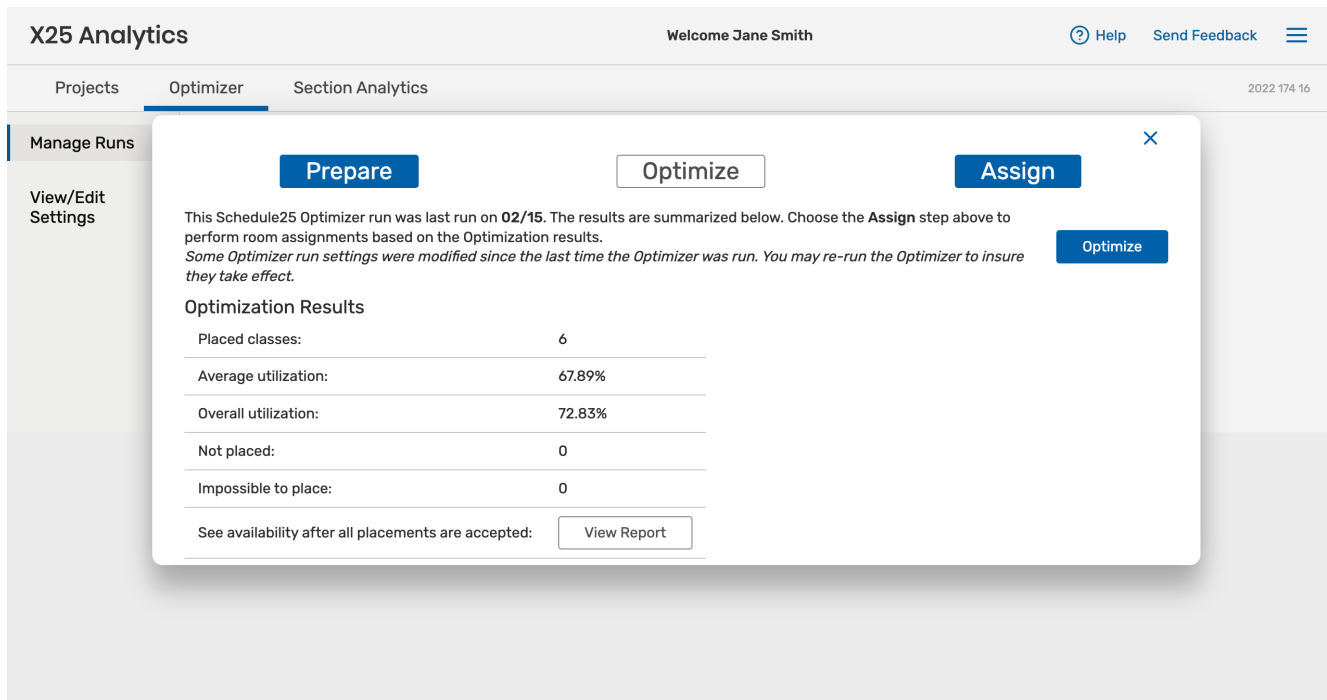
X25 Analytics

Welcome Jane Smith

Help Send Feedback

Projects Optimizer Section Analytics

2022 174 16

Manage Runs

View/Edit Settings

×

Prepare Optimize Assign

This Schedule25 Optimizer run was last run on **02/15**. The results are summarized below. Choose the **Assign** step above to perform room assignments based on the Optimization results.
*Some Optimizer run settings were modified since the last time the Optimizer was run. You may re-run the Optimizer to insure they take effect.*

Optimize

Optimization Results

| | |
|---|---|
| Placed classes: | 6 |
| Average utilization: | 67.89% |
| Overall utilization: | 72.83% |
| Not placed: | 0 |
| Impossible to place: | 0 |
| See availability after all placements are accepted: | View Report |